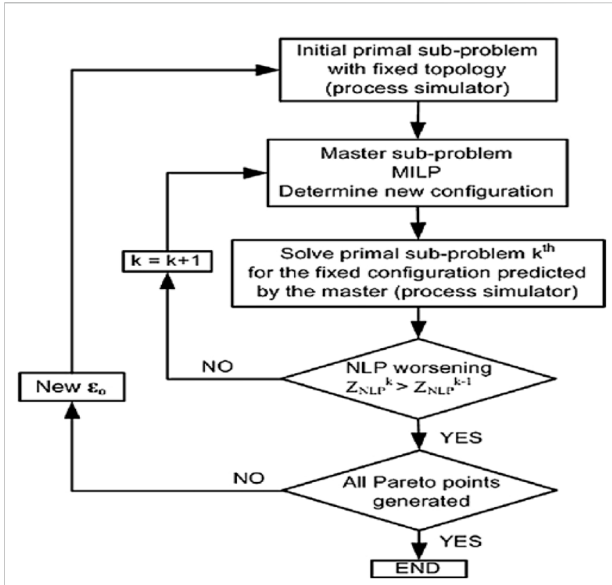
Initial primal sub-problem with fixed topology (process simulator)

Master sub-problem MILP Determine new configuration

k = k+1

Solve primal sub-problem k$^{th}$ for the fixed configuration predicted by the master (process simulator)

NO

NLP worsening $Z_{NLP}^{k} > Z_{NLP}^{k-1}$

New $\varepsilon_0$

YES

NO

All Pareto points generated

YES

END